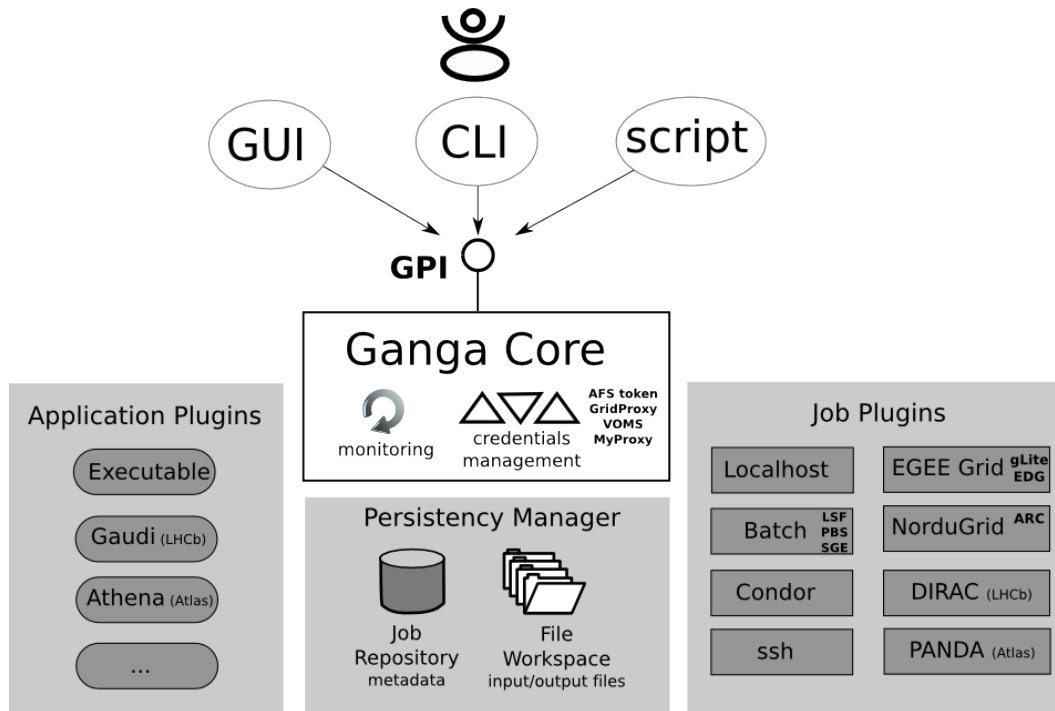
GUI

CLI

script

GPI

Ganga Core

monitoring

credentials management

AFS token
GridProxy
VOMS
MyProxy

Application Plugins

Executable

Gaudi (LHCb)

Athena (Atlas)

...

Persistency Manager

Job Repository
metadata

File Workspace
input/output files

Job Plugins

Localhost

EGEE Grid gLite EDG

Batch LSF PBS SGE

NorduGrid ARC

Condor

DIRAC (LHCb)

ssh

PANDA (Atlas)